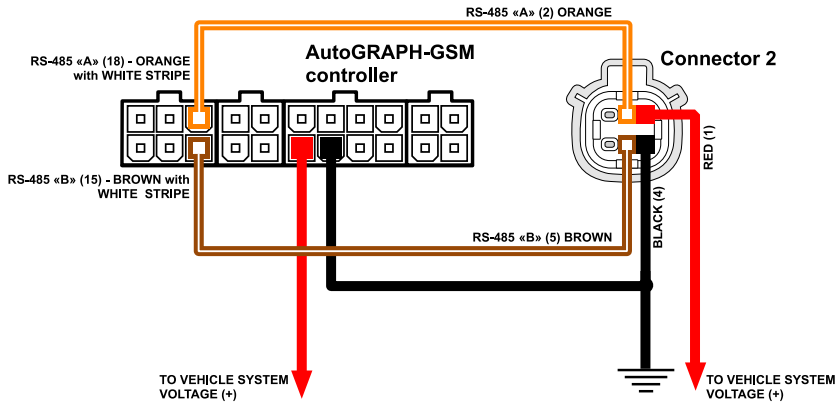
RS-485 «A» (2) ORANGE

RS-485 «A» (18) - ORANGE with WHITE STRIPE

AutoGRAPH-GSM controller

Connector 2

RS-485 «B» (15) - BROWN with WHITE STRIPE

RED (1)

BLACK (4)

RS-485 «B» (5) BROWN

TO VEHICLE SYSTEM VOLTAGE (+)

TO VEHICLE SYSTEM VOLTAGE (+)